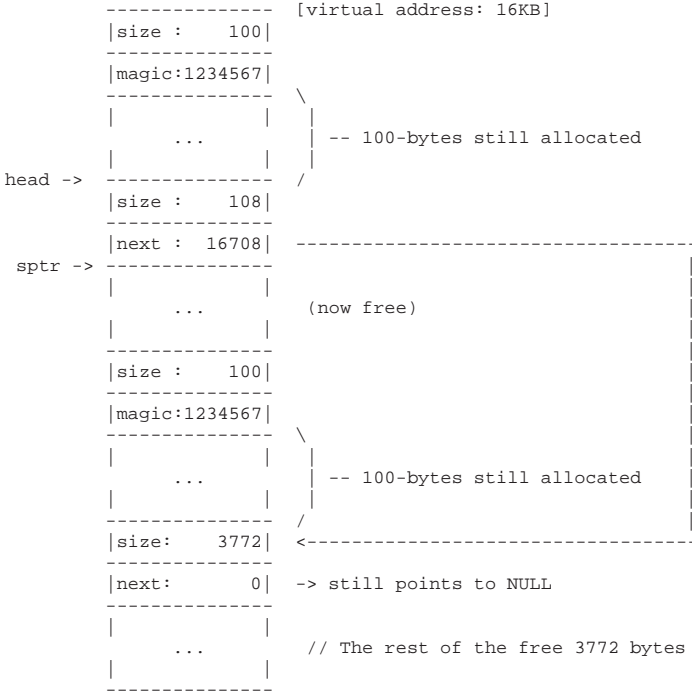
[virtual address: 16KB]

|size : 100|

|magic:1234567|

... -- 100-bytes still allocated

head ->

|size : 108|

|next : 16708|

sptr ->

... (now free)

|size : 100|

|magic:1234567|

... -- 100-bytes still allocated

|size: 3772| <

|next: 0| -> still points to NULL

... // The rest of the free 3772 bytes